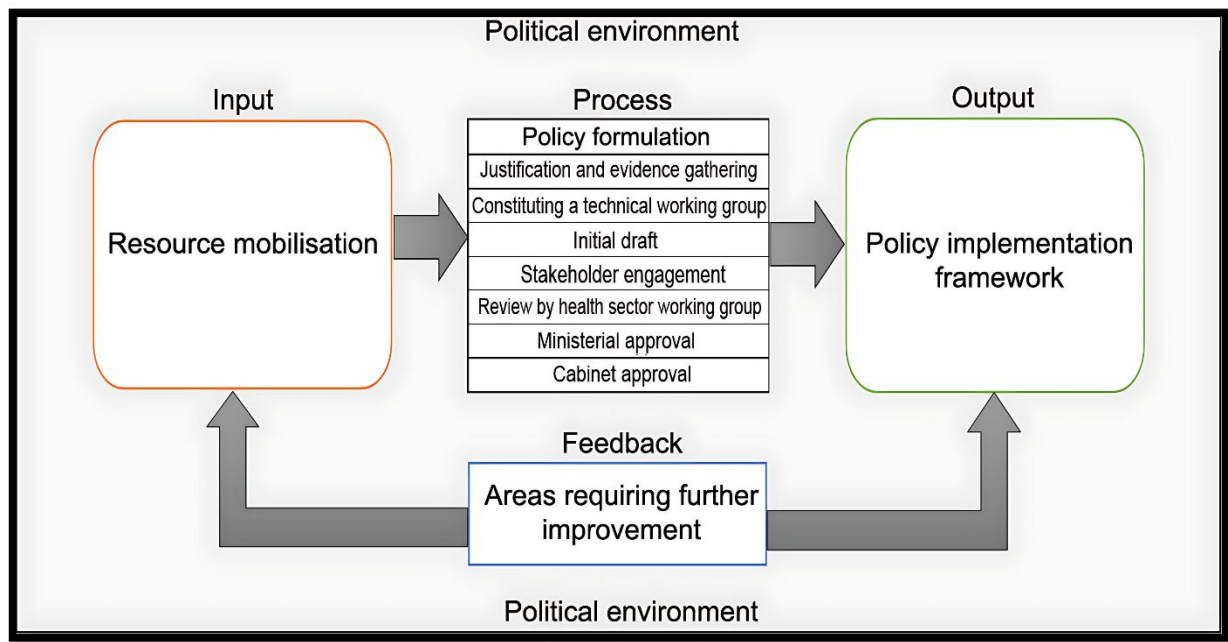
Political environment

Input

Resource mobilisation

Process

Policy formulation
Justification and evidence gathering
Constituting a technical working group
Initial draft
Stakeholder engagement
Review by health sector working group
Ministerial approval
Cabinet approval

Output

Policy implementation framework

Feedback

Areas requiring further improvement

Political environment